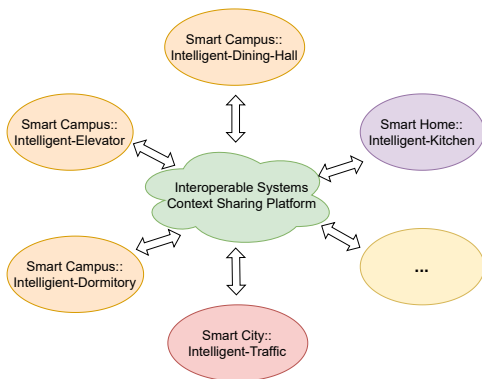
Smart Campus::
Intelligent-Dining-Hall

Smart Campus::
Intelligent-Elevator

Smart Home::
Intelligent-Kitchen

Interoperable Systems
Context Sharing Platform

Smart Campus::
Intelligent-Dormitory

...

Smart City::
Intelligent-Traffic